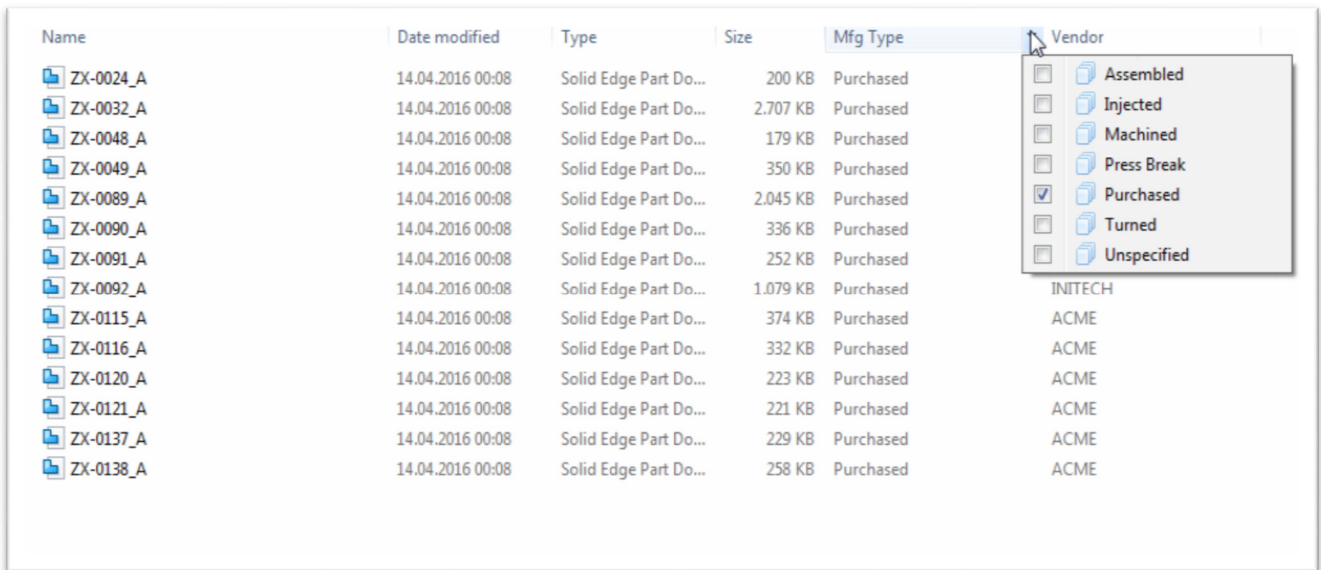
| Name | Date modified | Type | Size | Mfg Type | Vendor |
|---|---|---|---|---|---|
| ZX-0024_A | 14.04.2016 00:08 | Solid Edge Part Do... | 200 KB | Purchased | |
| ZX-0032_A | 14.04.2016 00:08 | Solid Edge Part Do... | 2.707 KB | Purchased | |
| ZX-0048_A | 14.04.2016 00:08 | Solid Edge Part Do... | 179 KB | Purchased | |
| ZX-0049_A | 14.04.2016 00:08 | Solid Edge Part Do... | 350 KB | Purchased | |
| ZX-0089_A | 14.04.2016 00:08 | Solid Edge Part Do... | 2.045 KB | Purchased | |
| ZX-0090_A | 14.04.2016 00:08 | Solid Edge Part Do... | 336 KB | Purchased | |
| ZX-0091_A | 14.04.2016 00:08 | Solid Edge Part Do... | 252 KB | Purchased | |
| ZX-0092_A | 14.04.2016 00:08 | Solid Edge Part Do... | 1.079 KB | Purchased | INITECH |
| ZX-0115_A | 14.04.2016 00:08 | Solid Edge Part Do... | 374 KB | Purchased | ACME |
| ZX-0116_A | 14.04.2016 00:08 | Solid Edge Part Do... | 332 KB | Purchased | ACME |
| ZX-0120_A | 14.04.2016 00:08 | Solid Edge Part Do... | 223 KB | Purchased | ACME |
| ZX-0121_A | 14.04.2016 00:08 | Solid Edge Part Do... | 221 KB | Purchased | ACME |
| ZX-0137_A | 14.04.2016 00:08 | Solid Edge Part Do... | 229 KB | Purchased | ACME |
| ZX-0138_A | 14.04.2016 00:08 | Solid Edge Part Do... | 258 KB | Purchased | ACME |

Assembled
Injected
Machined
Press Break
Purchased
Turned
Unspecified